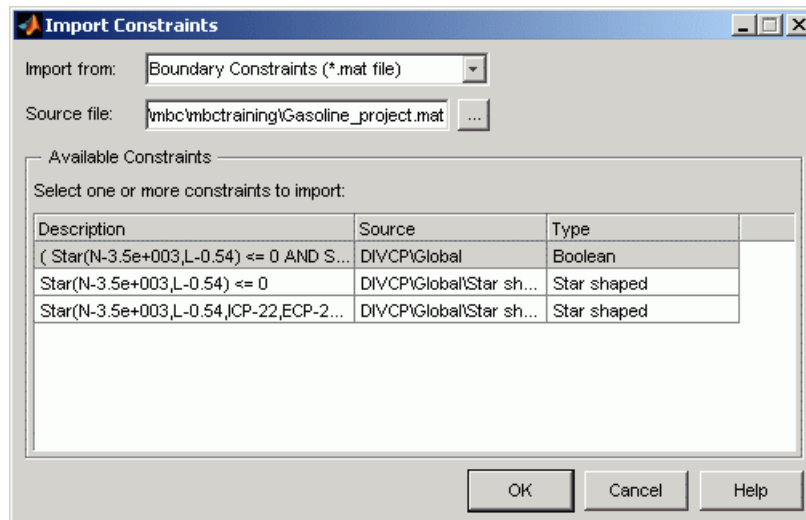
Import Constraints

Import from: Boundary Constraints (*.mat file)

Source file: \mbc\mbctraining\Gasoline_project.mat ...

Available Constraints

Select one or more constraints to import:

| Description | Source | Type |
|---|---|---|
| ( Star(N-3.5e+003,L-0.54) <= 0 AND S... | DIVCP\Global | Boolean |
| Star(N-3.5e+003,L-0.54) <= 0 | DIVCP\Global\Star sh... | Star shaped |
| Star(N-3.5e+003,L-0.54,ICP-22,ECP-2... | DIVCP\Global\Star sh... | Star shaped |

OK Cancel Help